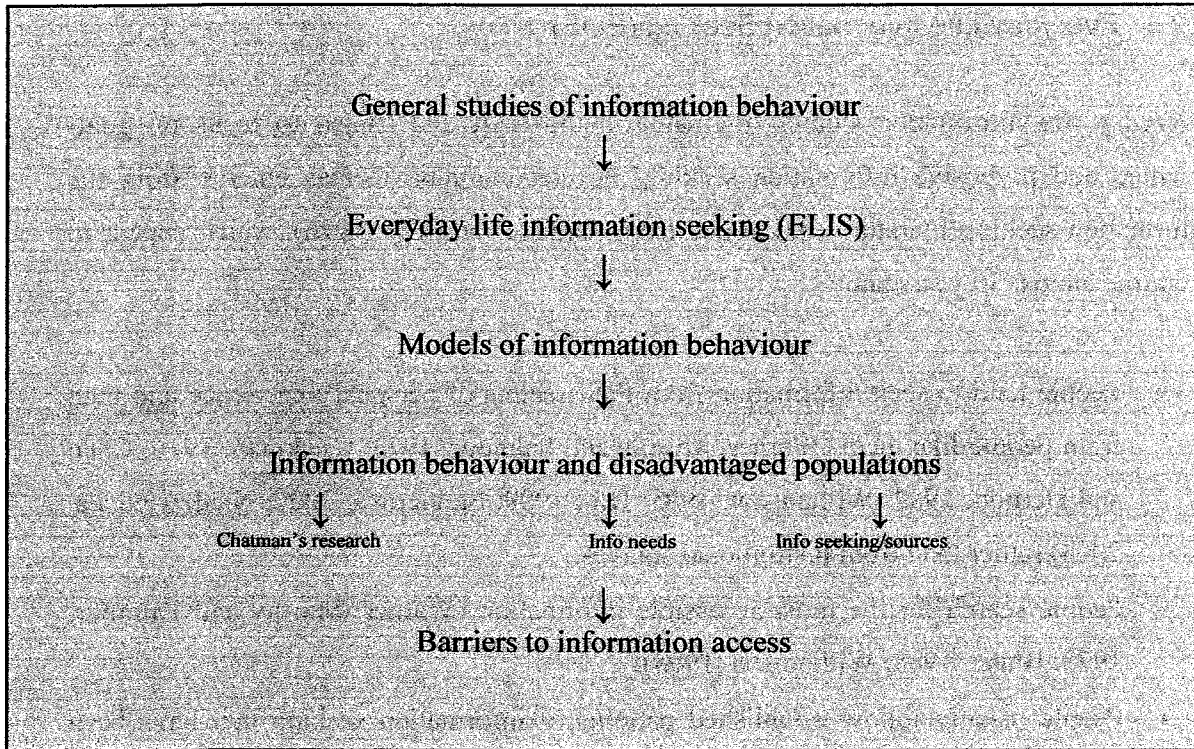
General studies of information behaviour

↓

Everyday life information seeking (ELIS)

↓

Models of information behaviour

↓

Information behaviour and disadvantaged populations

↓ Chatman's research ↓ Info needs ↓ Info seeking/sources

↓

Barriers to information access